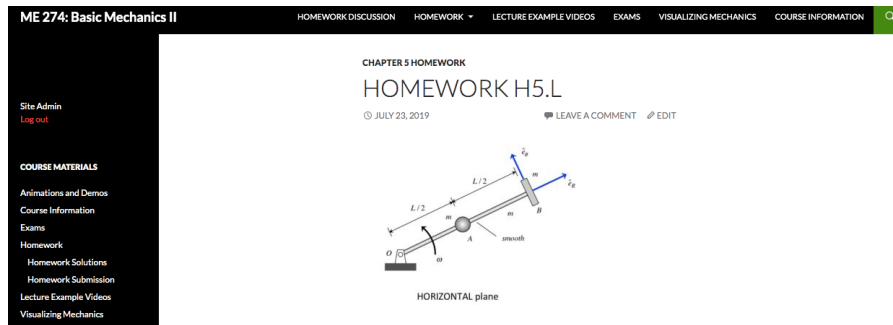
ME 274: Basic Mechanics II

HOMEWORK DISCUSSION HOMEWORK ▾ LECTURE EXAMPLE VIDEOS EXAMS VISUALIZING MECHANICS COURSE INFORMATION

Site Admin
Log out

COURSE MATERIALS

Animations and Demos
Course Information
Exams
Homework
Homework Solutions
Homework Submission
Lecture Example Videos
Visualizing Mechanics

CHAPTER 5 HOMEWORK

HOMEWORK H5.L

JULY 23, 2019 LEAVE A COMMENT EDIT

$\hat{e}_\theta$
$L/2$
$m$
$\hat{e}_R$
$L/2$
$m$
$m$
$B$
$A$
smooth
$O$
$\omega$

HORIZONTAL plane